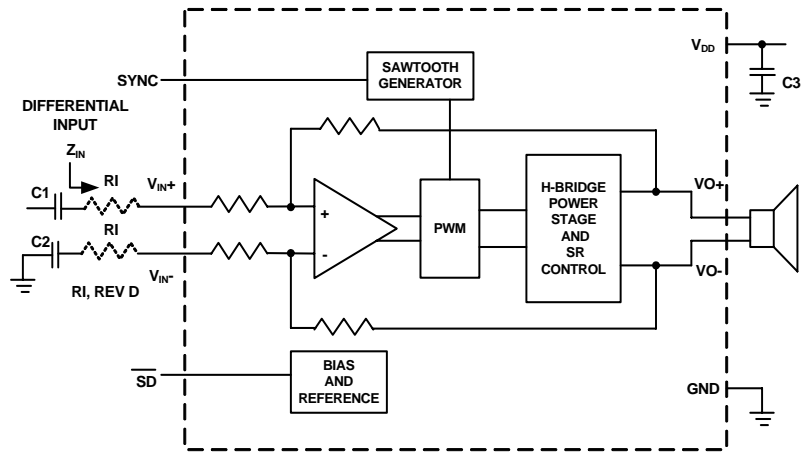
SYNC

SAWTOOTH GENERATOR

$V_{DD}$

C3

DIFFERENTIAL INPUT

$Z_{IN}$

RI

C1

$V_{IN}+$

+

-

PWM

H-BRIDGE POWER STAGE AND SR CONTROL

VO+

C2

RI

$V_{IN}-$

VO-

RI, REV D

$\overline{SD}$

BIAS AND REFERENCE

GND